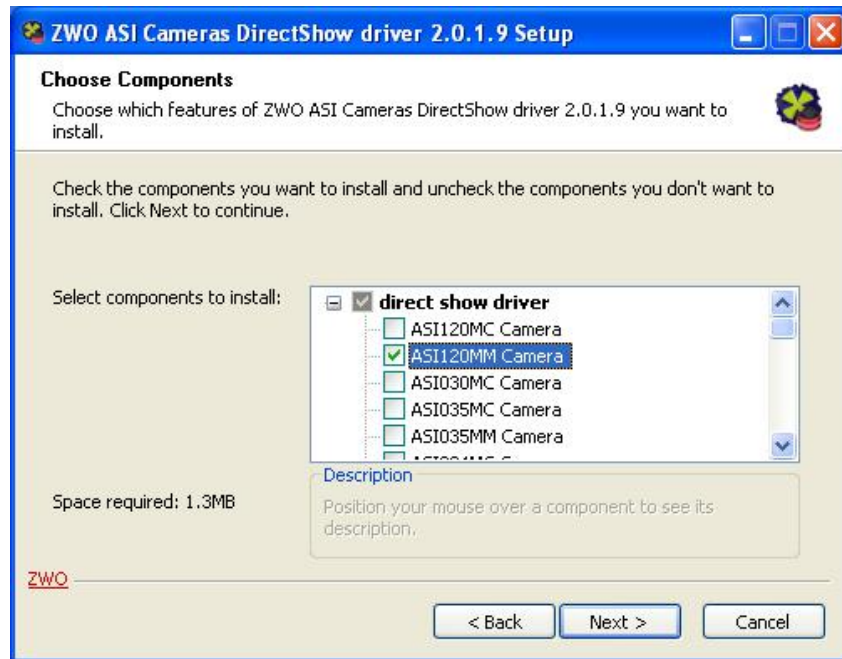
ZWO ASI Cameras DirectShow driver 2.0.1.9 Setup

Choose Components
Choose which features of ZWO ASI Cameras DirectShow driver 2.0.1.9 you want to install.

Check the components you want to install and uncheck the components you don't want to install. Click Next to continue.

Select components to install:

direct show driver
ASI120MC Camera
ASI120MM Camera
ASI030MC Camera
ASI035MC Camera
ASI035MM Camera
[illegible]

Description
Position your mouse over a component to see its description.

Space required: 1.3MB

ZWO

< Back
Next >
Cancel